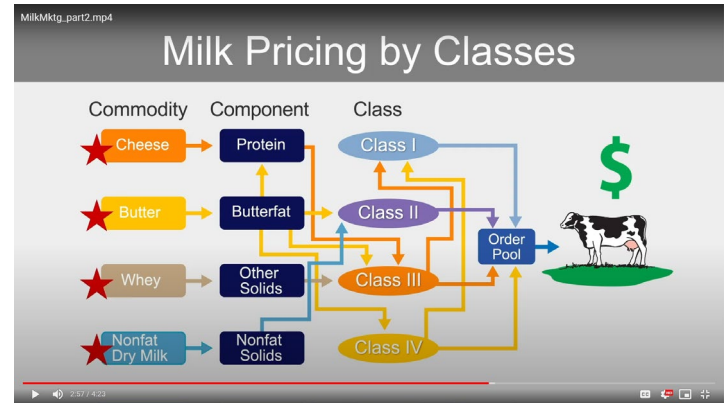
MilkMktg_part2.mp4

Milk Pricing by Classes

Commodity

Component

Class

Cheese

Protein

Class I

Butter

Butterfat

Class II

Whey

Other Solids

Class III

Nonfat Dry Milk

Nonfat Solids

Class IV

Order Pool

$

2:57 / 4:23